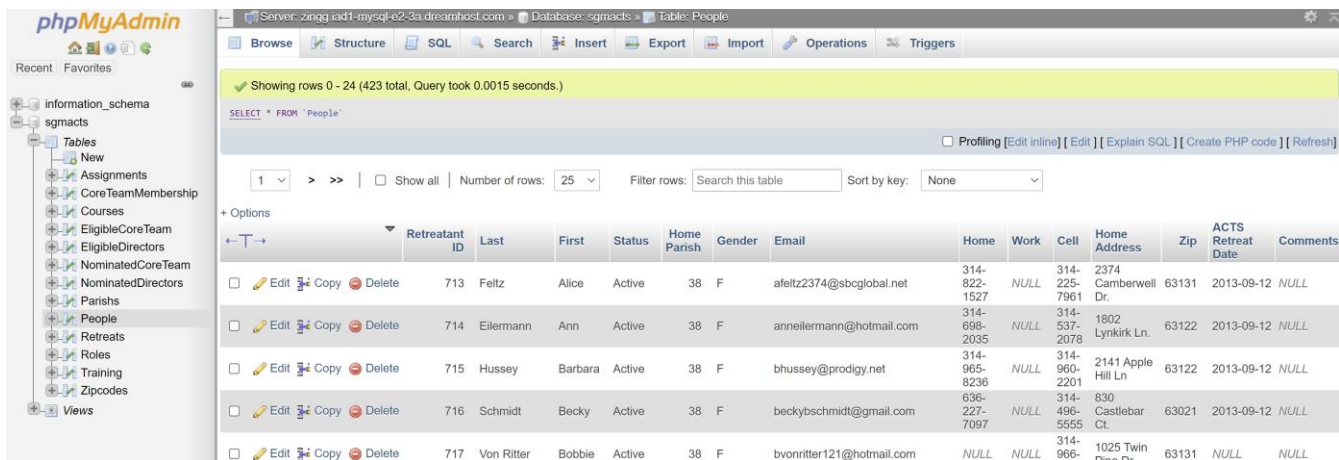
phpMyAdmin

Recent Favorites

information_schema
sgmacts
Tables
New
Assignments
CoreTeamMembership
Courses
EligibleCoreTeam
EligibleDirectors
NominatedCoreTeam
NominatedDirectors
Parishs
People
Retreats
Roles
Training
Zipcodes
Views

Server: zingg.iad1-mysql-e2-3a.dreamhost.com » Database: sgmacts » Table: People

Browse Structure SQL Search Insert Export Import Operations Triggers

Showing rows 0 - 24 (423 total, Query took 0.0015 seconds.)

SELECT * FROM `People`

Profiling [Edit inline] [ Edit ] [ Explain SQL ] [ Create PHP code ] [ Refresh]

1 > >> Show all | Number of rows: 25 Filter rows: Search this table Sort by key: None

+ Options

| ←T→ | Retreatant ID | Last | First | Status | Home Parish | Gender | Email | Home | Work | Cell | Home Address | Zip | ACTS Retreat Date | Comments |
|---|---|---|---|---|---|---|---|---|---|---|---|---|---|---|
| Edit Copy Delete | 713 | Feltz | Alice | Active | 38 | F | afeltz2374@sbcglobal.net | 314-822-1527 | NULL | 314-225-7961 | 2374 Camberwell Dr. | 63131 | 2013-09-12 | NULL |
| Edit Copy Delete | 714 | Eilermann | Ann | Active | 38 | F | anneilermann@hotmail.com | 314-698-2035 | NULL | 314-537-2078 | 1802 Lynkirk Ln. | 63122 | 2013-09-12 | NULL |
| Edit Copy Delete | 715 | Hussey | Barbara | Active | 38 | F | bhussey@prodigy.net | 314-965-8236 | NULL | 314-960-2201 | 2141 Apple Hill Ln | 63122 | 2013-09-12 | NULL |
| Edit Copy Delete | 716 | Schmidt | Becky | Active | 38 | F | beckybschmidt@gmail.com | 636-227-7097 | NULL | 314-496-5555 | 830 Castlebar Ct. | 63021 | 2013-09-12 | NULL |
| Edit Copy Delete | 717 | Von Ritter | Bobbie | Active | 38 | F | bvonritter121@hotmail.com | NULL | NULL | 314-966- | 1025 Twin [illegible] | 63131 | NULL | NULL |